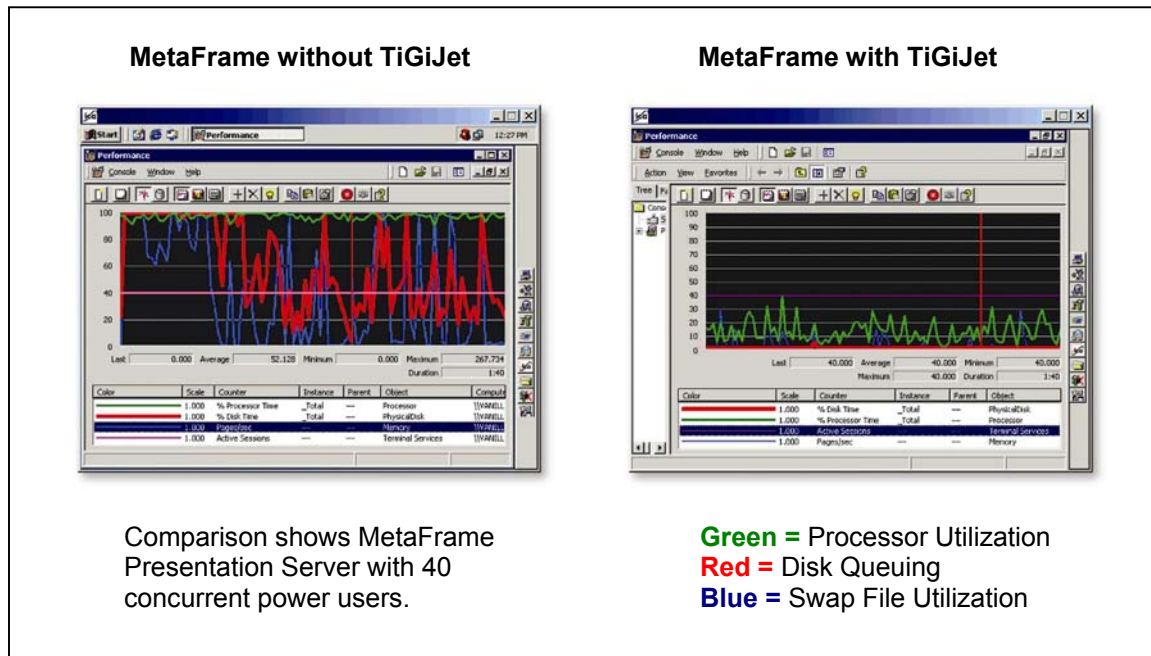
MetaFrame without TiGiJet

Start Performance 12:27 PM

Performance
Console Window Help

100
80
60
40
20
0

Last 0.000 Average 52.128 Minimum 0.000 Maximum 267.734
Duration 1:40

| Color | Scale | Counter | Instance | Parent | Object | Compute |
|---|---|---|---|---|---|---|
| | 1.000 | % Processor Time | _Total | --- | Processor | \\VANILL |
| | 1.000 | % Disk Time | _Total | --- | PhysicalDisk | \\VANILL |
| | 1.000 | Pages/sec | --- | --- | Memory | \\VANILL |
| | 1.000 | Active Sessions | --- | --- | Terminal Services | \\VANILL |

MetaFrame with TiGiJet

Performance
Console Window Help
Action View Favorites

Tree

100
90
80
70
60
50
40
30
20
10
0

Last 40.000 Average 40.000 Minimum 40.000
Maximum 40.000 Duration 1:40

| Color | Scale | Counter | Instance | Parent | Object |
|---|---|---|---|---|---|
| | 1.000 | % Disk Time | _Total | --- | PhysicalDisk |
| | 1.000 | % Processor Time | _Total | --- | Processor |
| | 1.000 | Active Sessions | --- | --- | Terminal Services |
| | 1.000 | Pages/sec | --- | --- | Memory |

Comparison shows MetaFrame Presentation Server with 40 concurrent power users.

Green = Processor Utilization
Red = Disk Queuing
Blue = Swap File Utilization